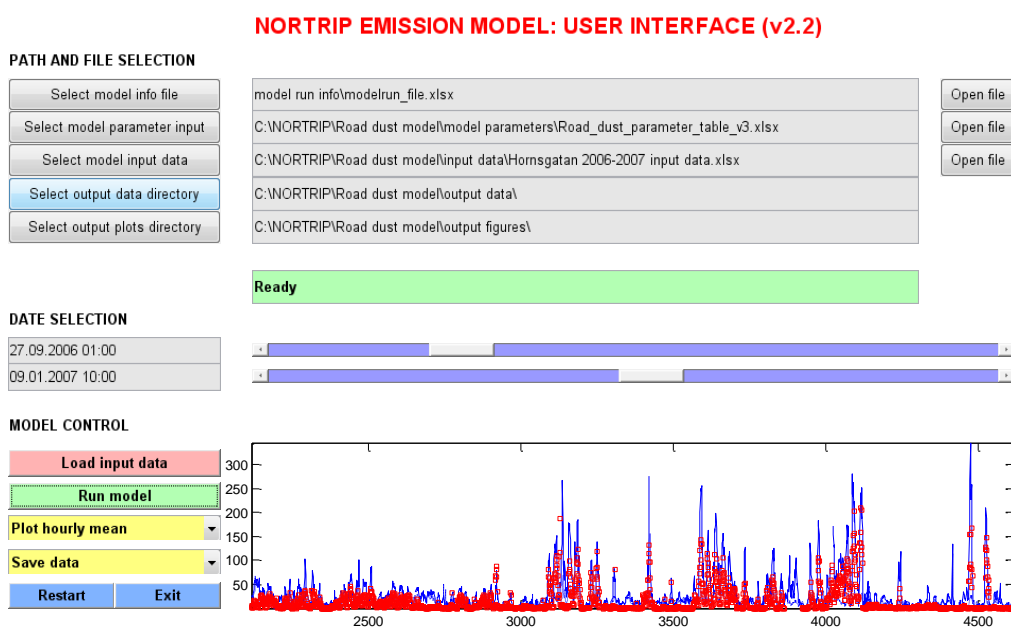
NORTRIP EMISSION MODEL: USER INTERFACE (v2.2)

PATH AND FILE SELECTION

Select model info file

model run info\modelrun_file.xlsx

Open file

Select model parameter input

C:\NORTRIP\Road dust model\model parameters\Road_dust_parameter_table_v3.xlsx

Open file

Select model input data

C:\NORTRIP\Road dust model\input data\Hornsgatan 2006-2007 input data.xlsx

Open file

Select output data directory

C:\NORTRIP\Road dust model\output data\

Select output plots directory

C:\NORTRIP\Road dust model\output figures\

Ready

DATE SELECTION

27.09.2006 01:00

09.01.2007 10:00

MODEL CONTROL

Load input data

Run model

Plot hourly mean

Save data

Restart

Exit

300
250
200
150
100
50

2500
3000
3500
4000
4500